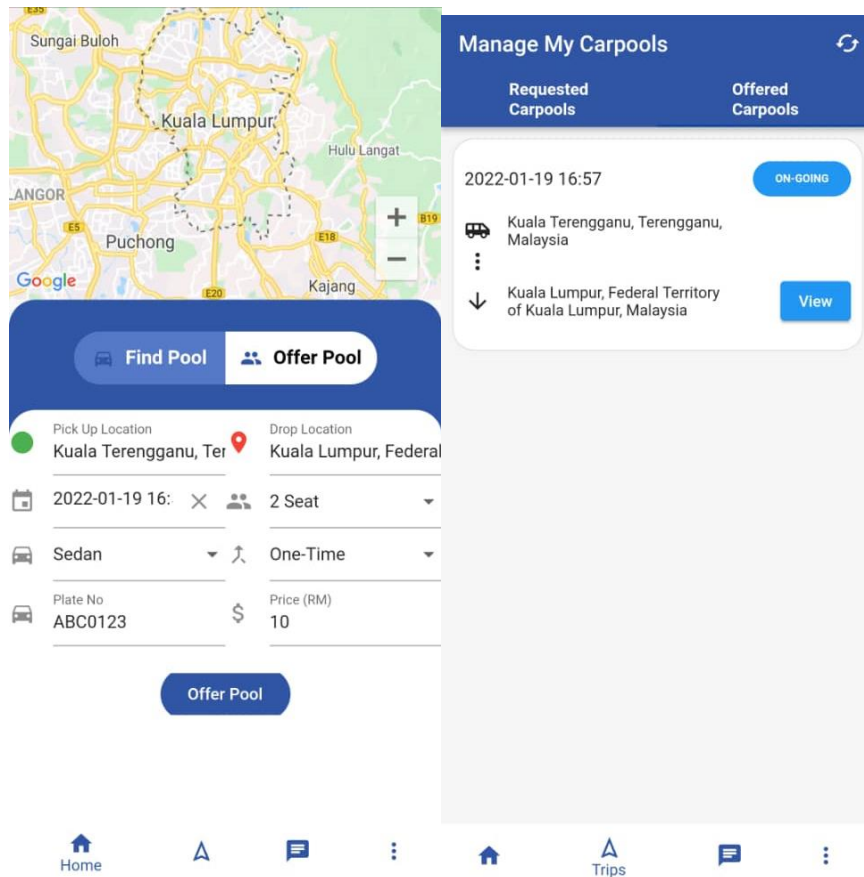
E35
Sungai Buloh
Kuala Lumpur
Hulu Langat
LANGOR
E5
B19
Puchong
E18
Google
E20
Kajang

Find Pool
Offer Pool

Pick Up Location
Kuala Terengganu, Ter
Drop Location
Kuala Lumpur, Federal
2022-01-19 16:
2 Seat
Sedan
One-Time
Plate No
ABC0123
Price (RM)
10

Offer Pool

Home

Manage My Carpools
Requested Carpools
Offered Carpools

2022-01-19 16:57
ON-GOING
Kuala Terengganu, Terengganu, Malaysia
Kuala Lumpur, Federal Territory of Kuala Lumpur, Malaysia
View

Trips